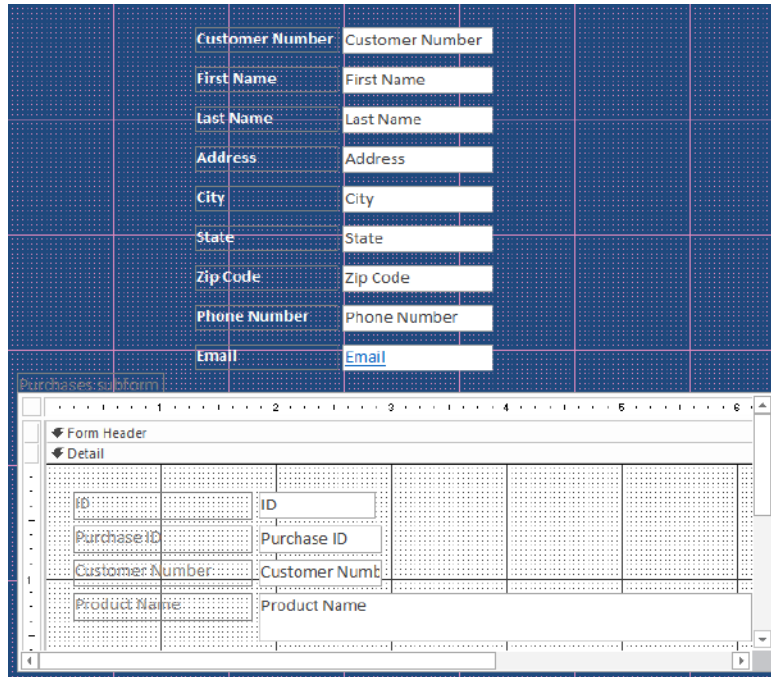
Customer Number Customer Number
First Name First Name
Last Name Last Name
Address Address
City City
State State
Zip Code Zip Code
Phone Number Phone Number
Email Email

Purchases subform

1 2 3 4 5 6

Form Header
Detail

ID ID
Purchase ID Purchase ID
Customer Number Customer Numb
Product Name Product Name